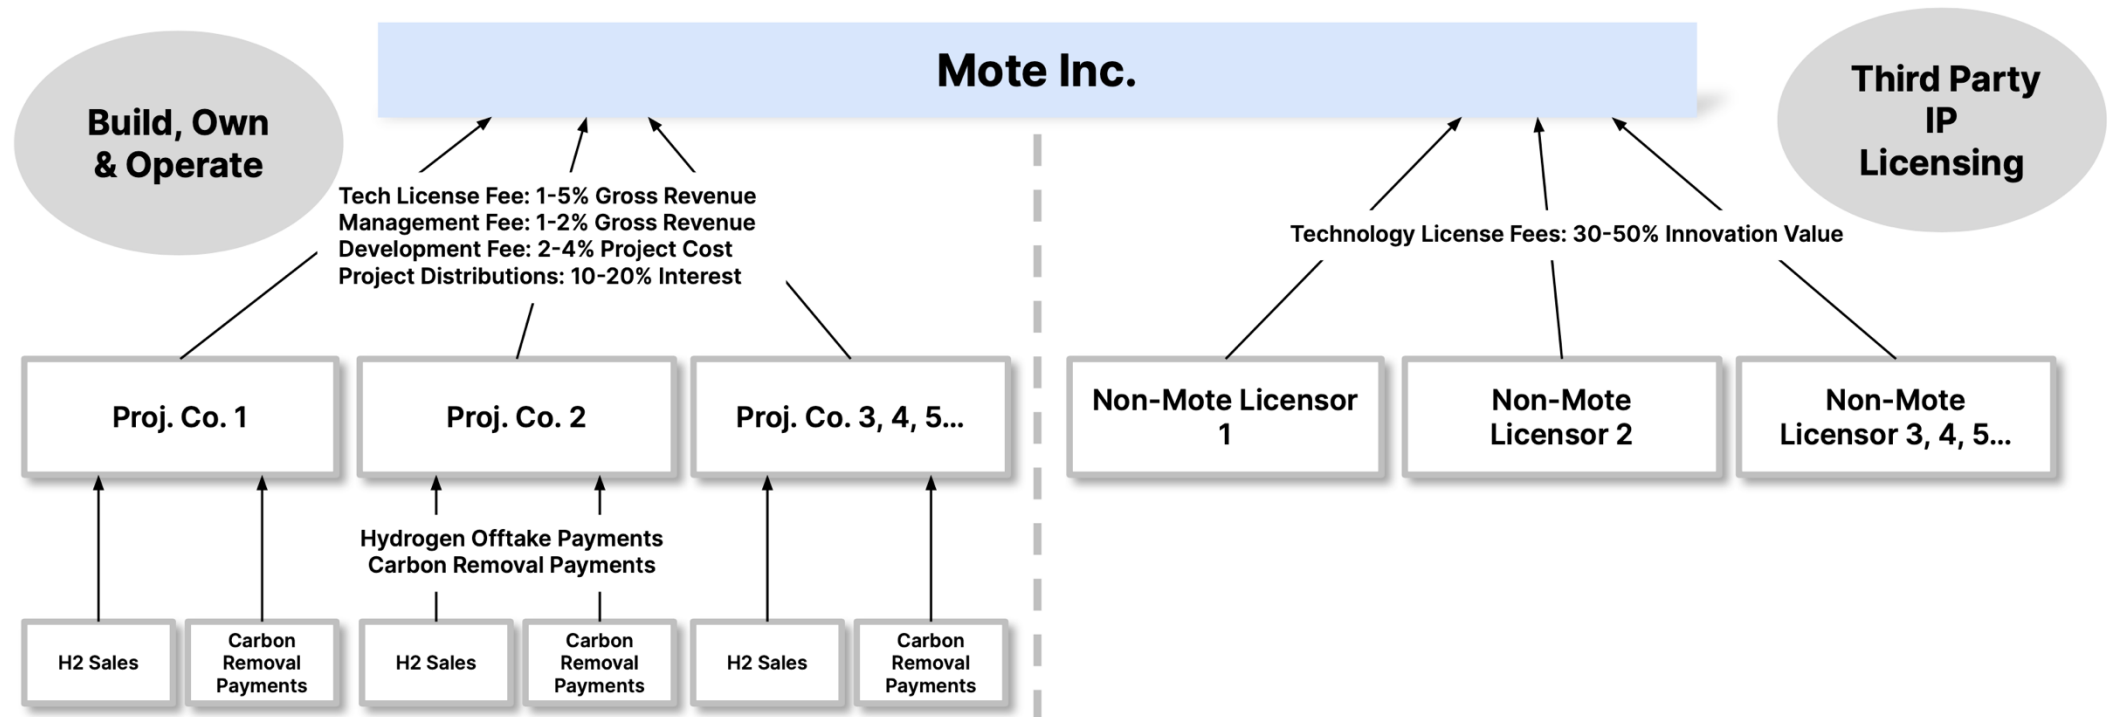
Build, Own & Operate

Mote Inc.

Third Party IP Licensing

Tech License Fee: 1-5% Gross Revenue
Management Fee: 1-2% Gross Revenue
Development Fee: 2-4% Project Cost
Project Distributions: 10-20% Interest

Technology License Fees: 30-50% Innovation Value

Proj. Co. 1

Proj. Co. 2

Proj. Co. 3, 4, 5...

Non-Mote Licensor 1

Non-Mote Licensor 2

Non-Mote Licensor 3, 4, 5...

Hydrogen Offtake Payments
Carbon Removal Payments

H2 Sales

Carbon Removal Payments

H2 Sales

Carbon Removal Payments

H2 Sales

Carbon Removal Payments